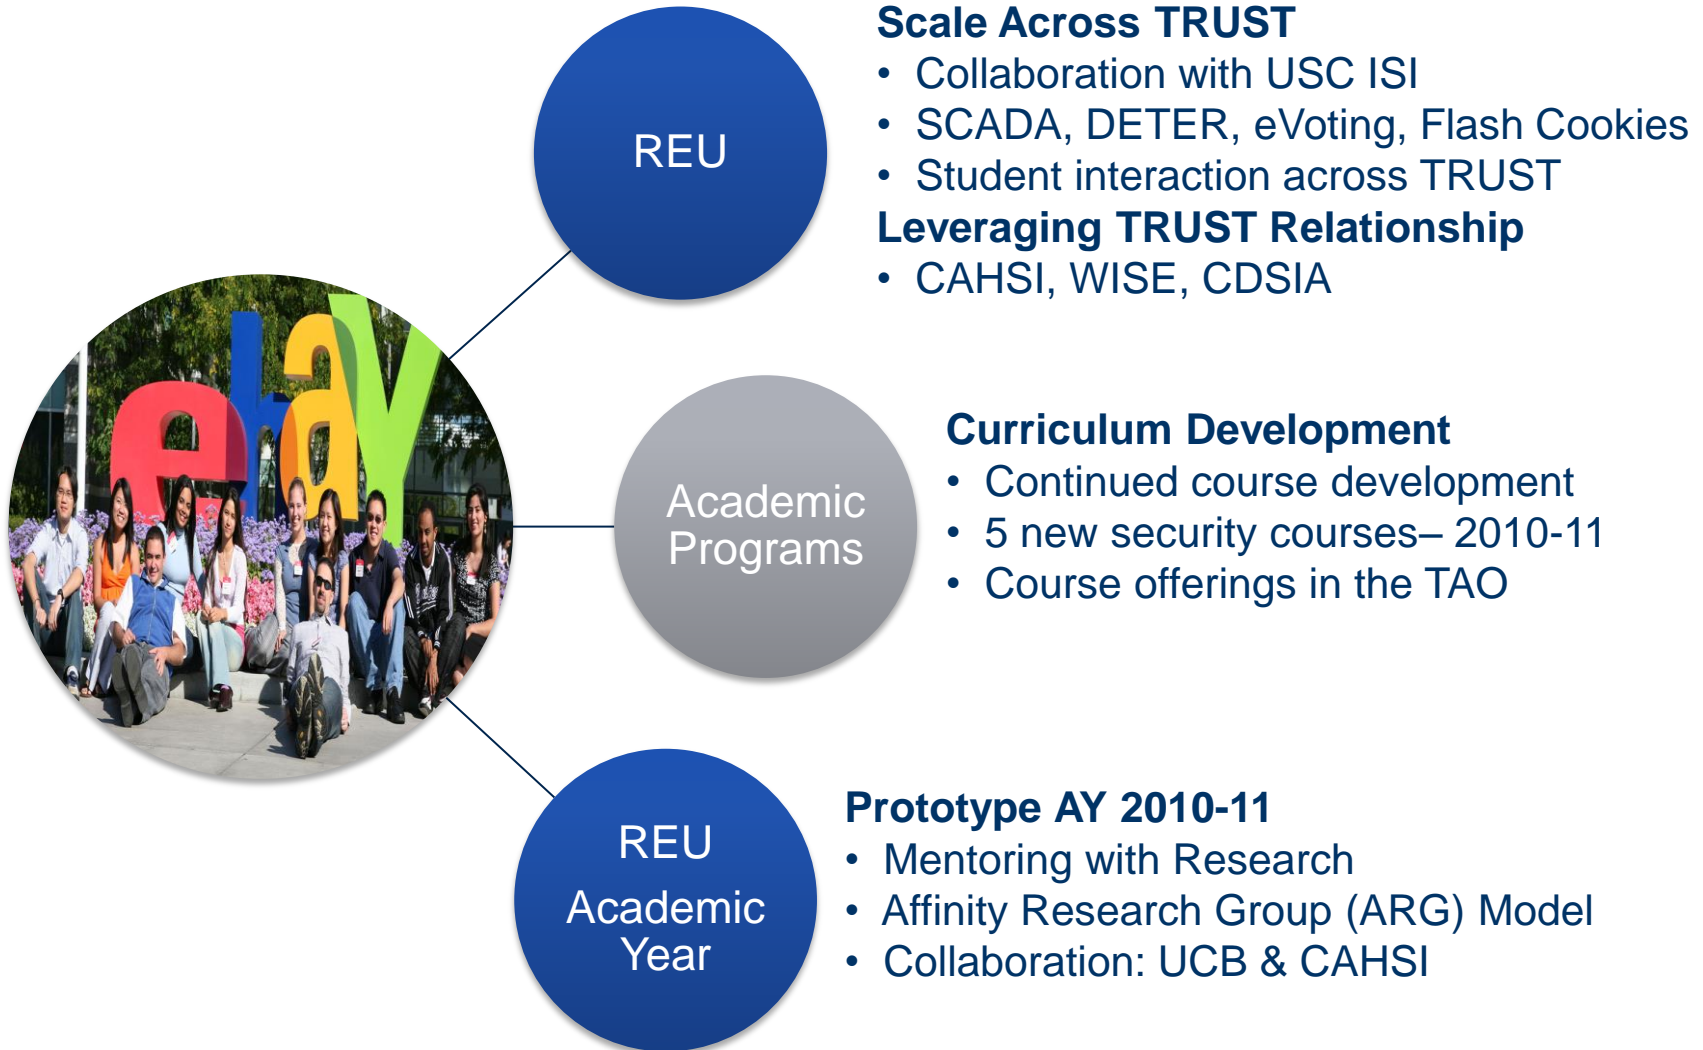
REU

Scale Across TRUST
• Collaboration with USC ISI
• SCADA, DETER, eVoting, Flash Cookies
• Student interaction across TRUST
Leveraging TRUST Relationship
• CAHSI, WISE, CDSIA

ebay

Academic Programs

Curriculum Development
• Continued course development
• 5 new security courses– 2010-11
• Course offerings in the TAO

REU Academic Year

Prototype AY 2010-11
• Mentoring with Research
• Affinity Research Group (ARG) Model
• Collaboration: UCB & CAHSI